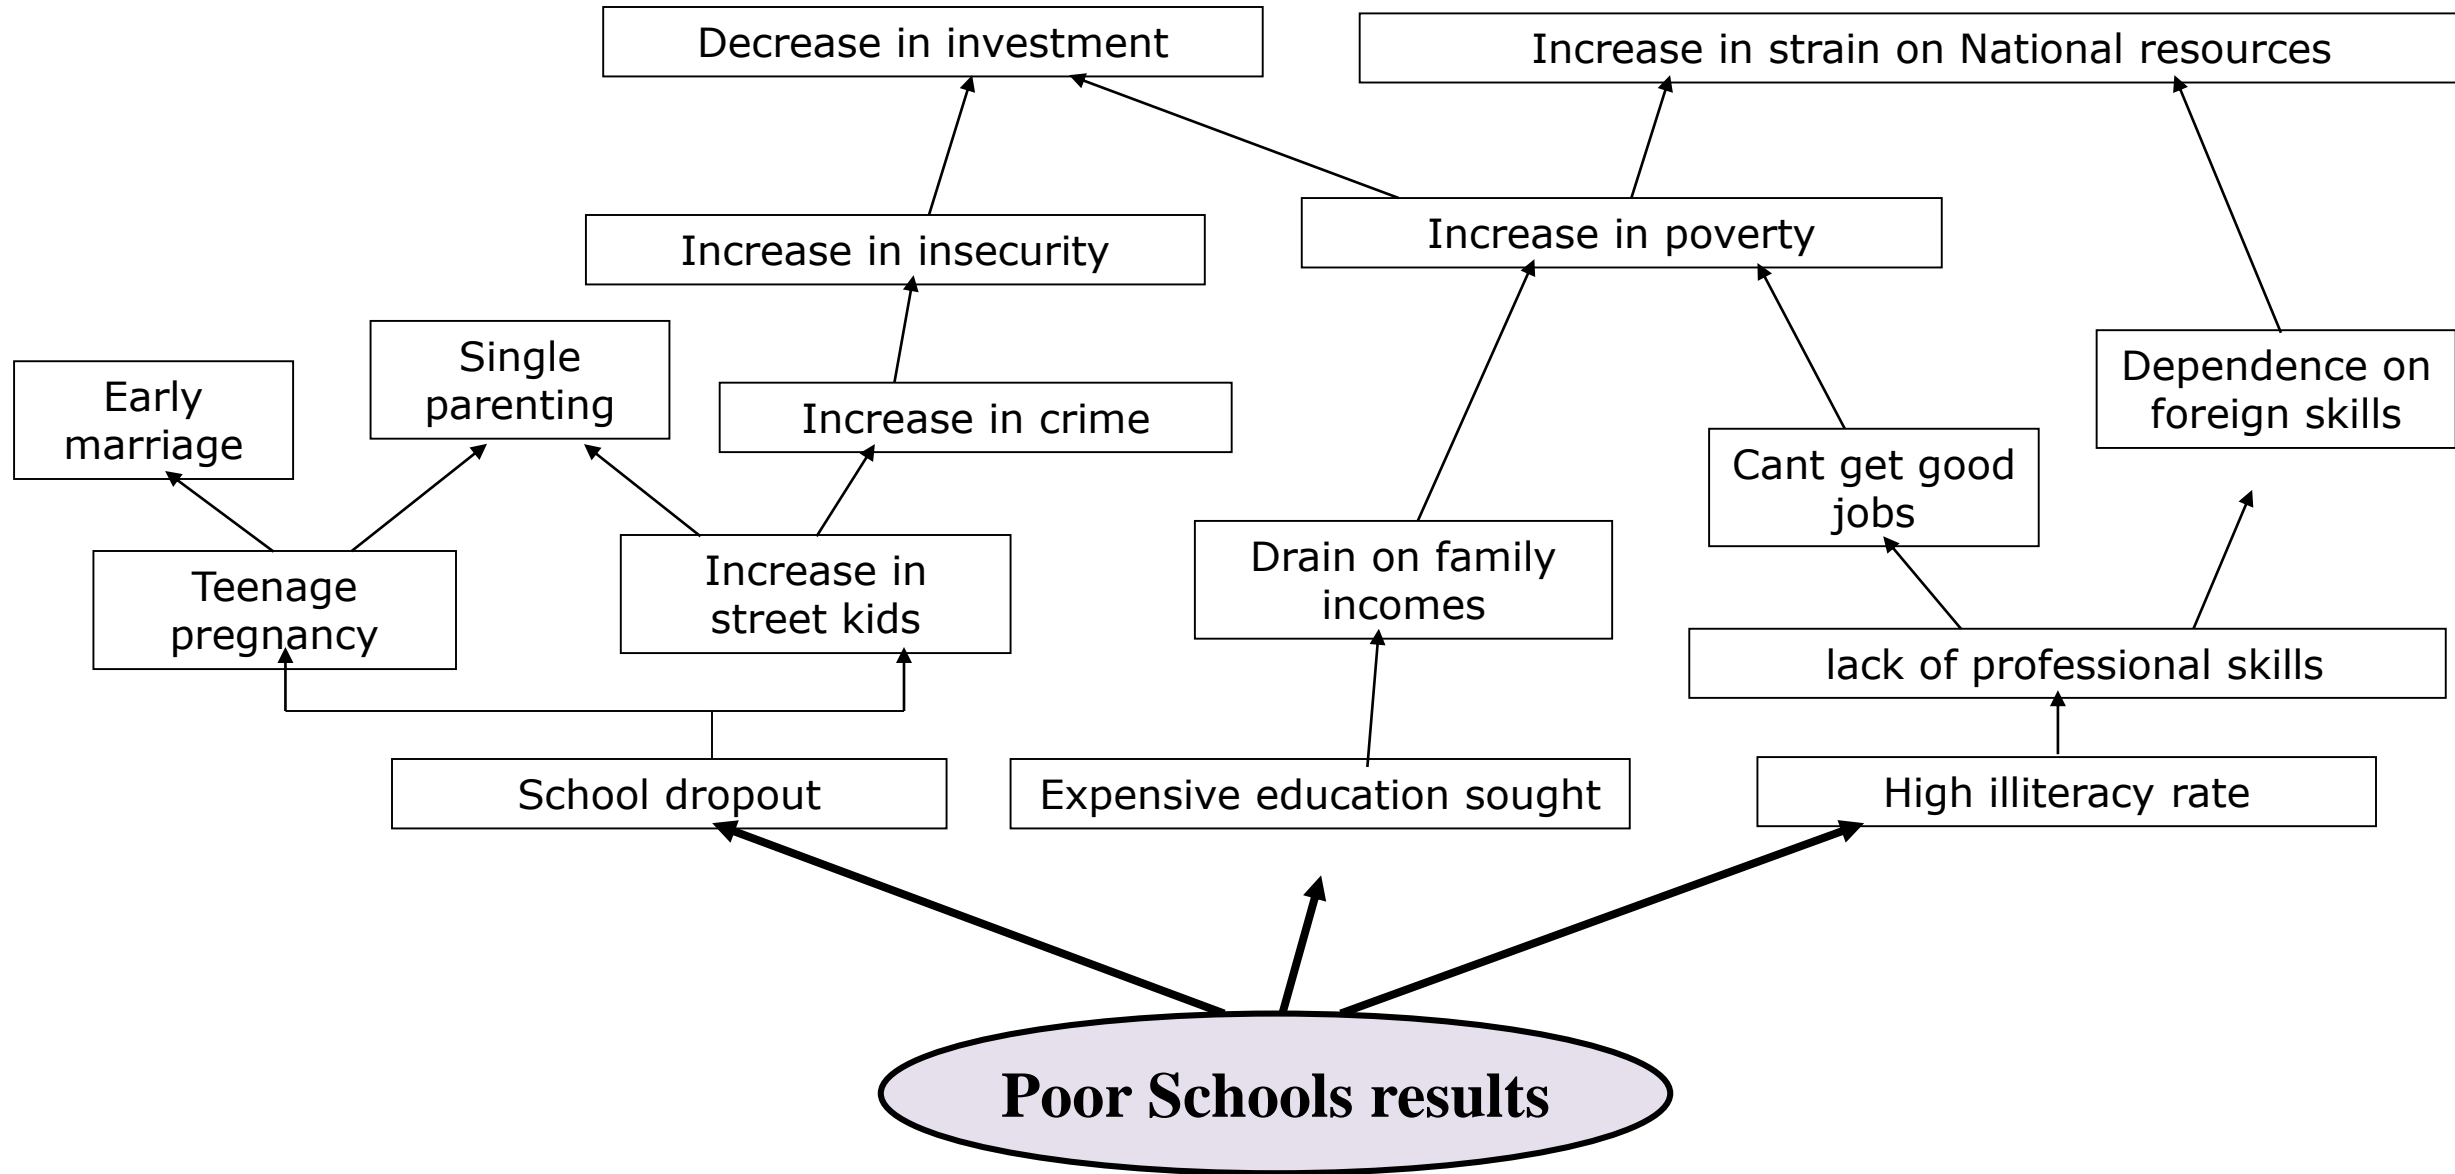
Decrease in investment

Increase in strain on National resources

Increase in insecurity

Increase in poverty

Single parenting

Early marriage

Increase in crime

Dependence on foreign skills

Cant get good jobs

Drain on family incomes

Teenage pregnancy

Increase in street kids

lack of professional skills

School dropout

Expensive education sought

High illiteracy rate

Poor Schools results